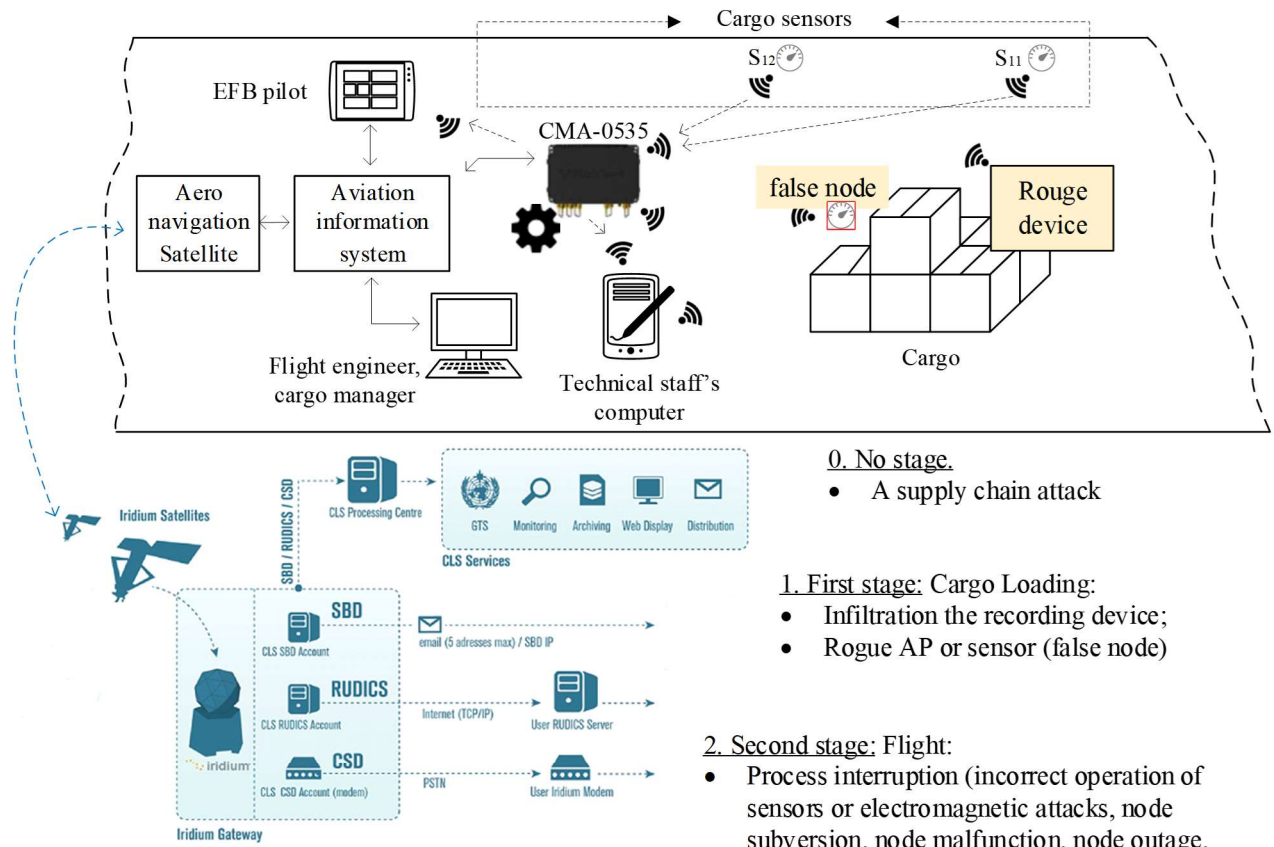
Cargo sensors

$S_{12}$

$S_{11}$

EFB pilot

CMA-0535

Aero navigation Satellite

Aviation information system

false node

Rouge device

Flight engineer, cargo manager

Technical staff's computer

Cargo

Iridium Satellites

CLS Processing Centre

SBD / RUDICS / CSD

GTS

Monitoring

Archiving

Web Display

Distribution

CLS Services

SBD

CLS SBD Account

email (5 adresses max) / SBD IP

RUDICS

CLS RUDICS Account

Internet (TCP/IP)

User RUDICS Server

CSD

CLS CSD Account (modem)

PSTN

User Iridium Modem

iridium

Iridium Gateway

0. No stage.
• A supply chain attack

1. First stage: Cargo Loading:
• Infiltration the recording device;
• Rogue AP or sensor (false node)

2. Second stage: Flight:
• Process interruption (incorrect operation of sensors or electromagnetic attacks, node subversion, node malfunction, node outage, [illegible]